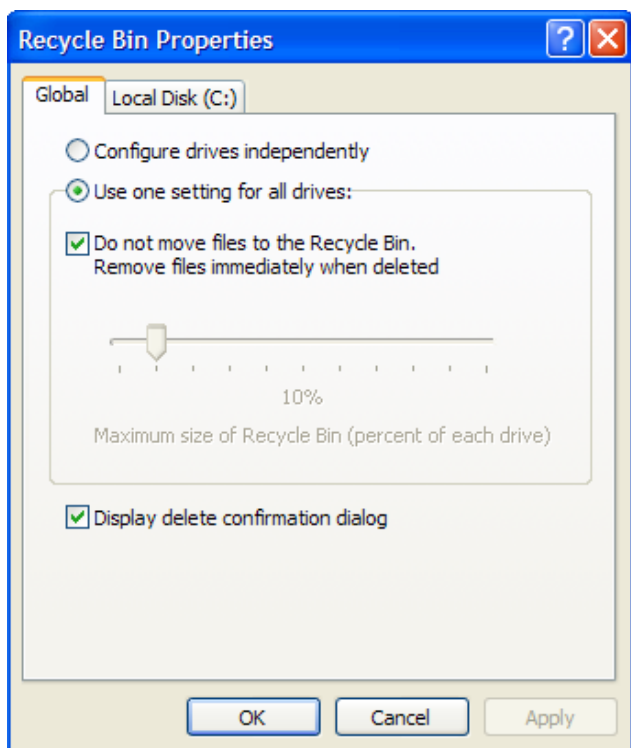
Recycle Bin Properties

Global
Local Disk (C:)

Configure drives independently

Use one setting for all drives:

Do not move files to the Recycle Bin. Remove files immediately when deleted

10%

Maximum size of Recycle Bin (percent of each drive)

Display delete confirmation dialog

OK
Cancel
Apply